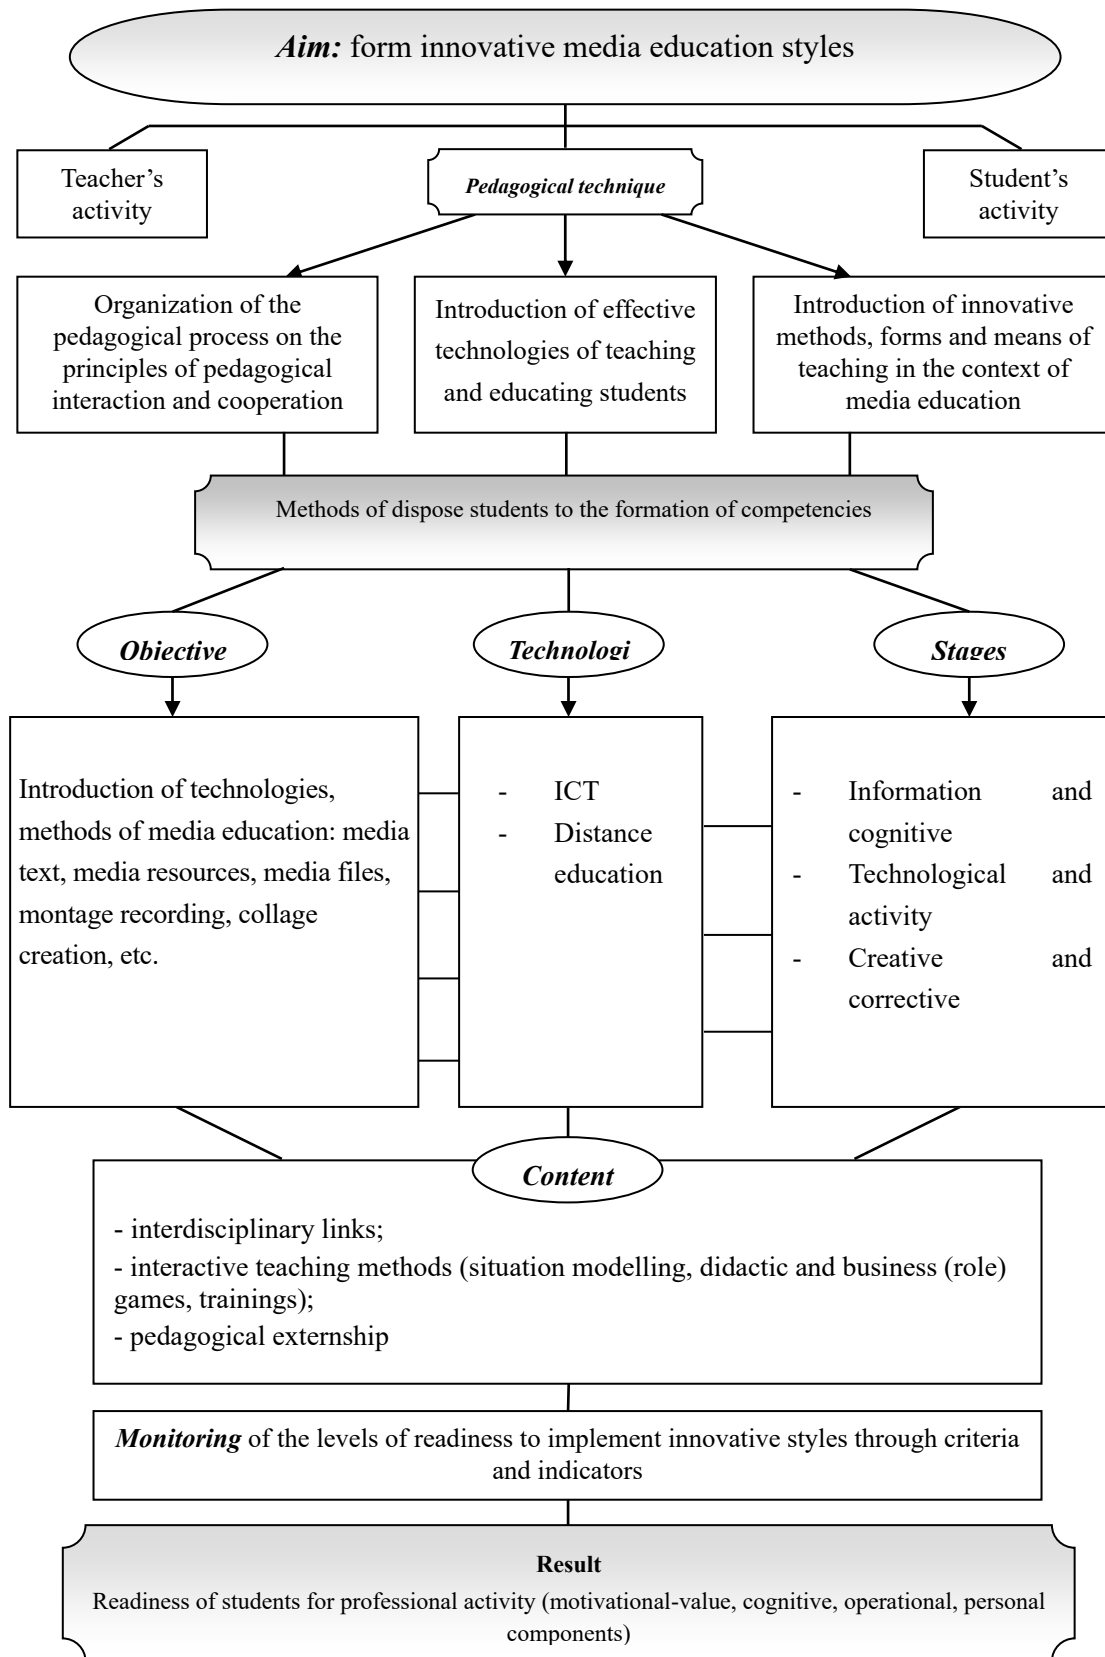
*Aim:* form innovative media education styles

Teacher's activity

*Pedagogical technique*

Student's activity

Organization of the pedagogical process on the principles of pedagogical interaction and cooperation

Introduction of effective technologies of teaching and educating students

Introduction of innovative methods, forms and means of teaching in the context of media education

Methods of dispose students to the formation of competencies

*Obiective*

*Technologi*

*Stages*

Introduction of technologies, methods of media education: media text, media resources, media files, montage recording, collage creation, etc.

- ICT
- Distance education

- Information and cognitive
- Technological and activity
- Creative and corrective

*Content*

- interdisciplinary links;
- interactive teaching methods (situation modelling, didactic and business (role) games, trainings);
- pedagogical externship

*Monitoring* of the levels of readiness to implement innovative styles through criteria and indicators

**Result**
Readiness of students for professional activity (motivational-value, cognitive, operational, personal components)